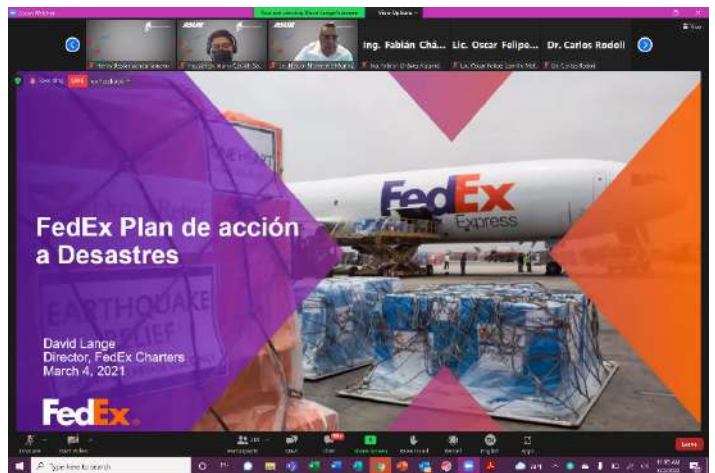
Zoom Meeting

You are viewing David Lange's screen

View Options

ASUR

ASUR

Ing. Fabián Chá...

Lic. Oscar Felipe...

Dr. Carlos Rodell

Recording

LIVE

FedEx Plan de acción a Desastres

FedEx Express

EARTHQUAKE RELIEF

David Lange
Director, FedEx Charters
March 4, 2021

FedEx.

Unmute

Start Video

Participants

Chat

Share Screen

Record

Reactions

Apps

Leave

Type here to search